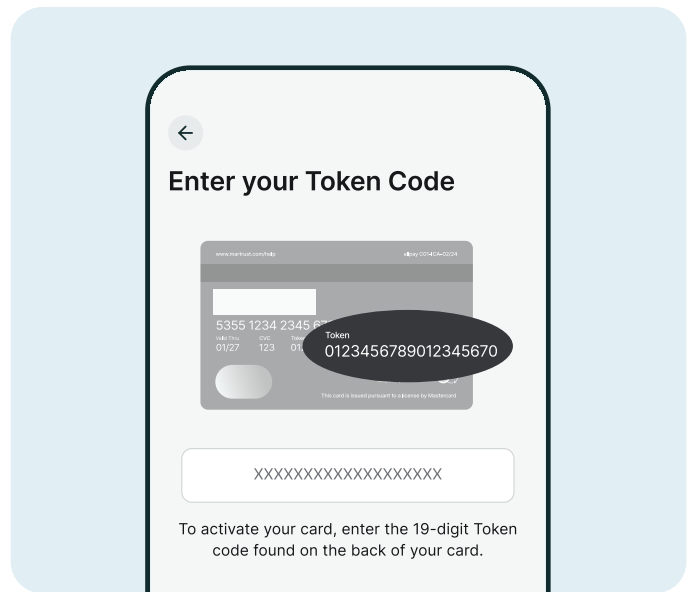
Enter your Token Code

www.martrust.com/help

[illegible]

5355 1234 2345 67

Valid Thru 01/27

CVC 123

Token 01

Token
0123456789012345670

This card is issued pursuant to a license by Mastercard

XXXXXXXXXXXXXXXXXXX

To activate your card, enter the 19-digit Token code found on the back of your card.